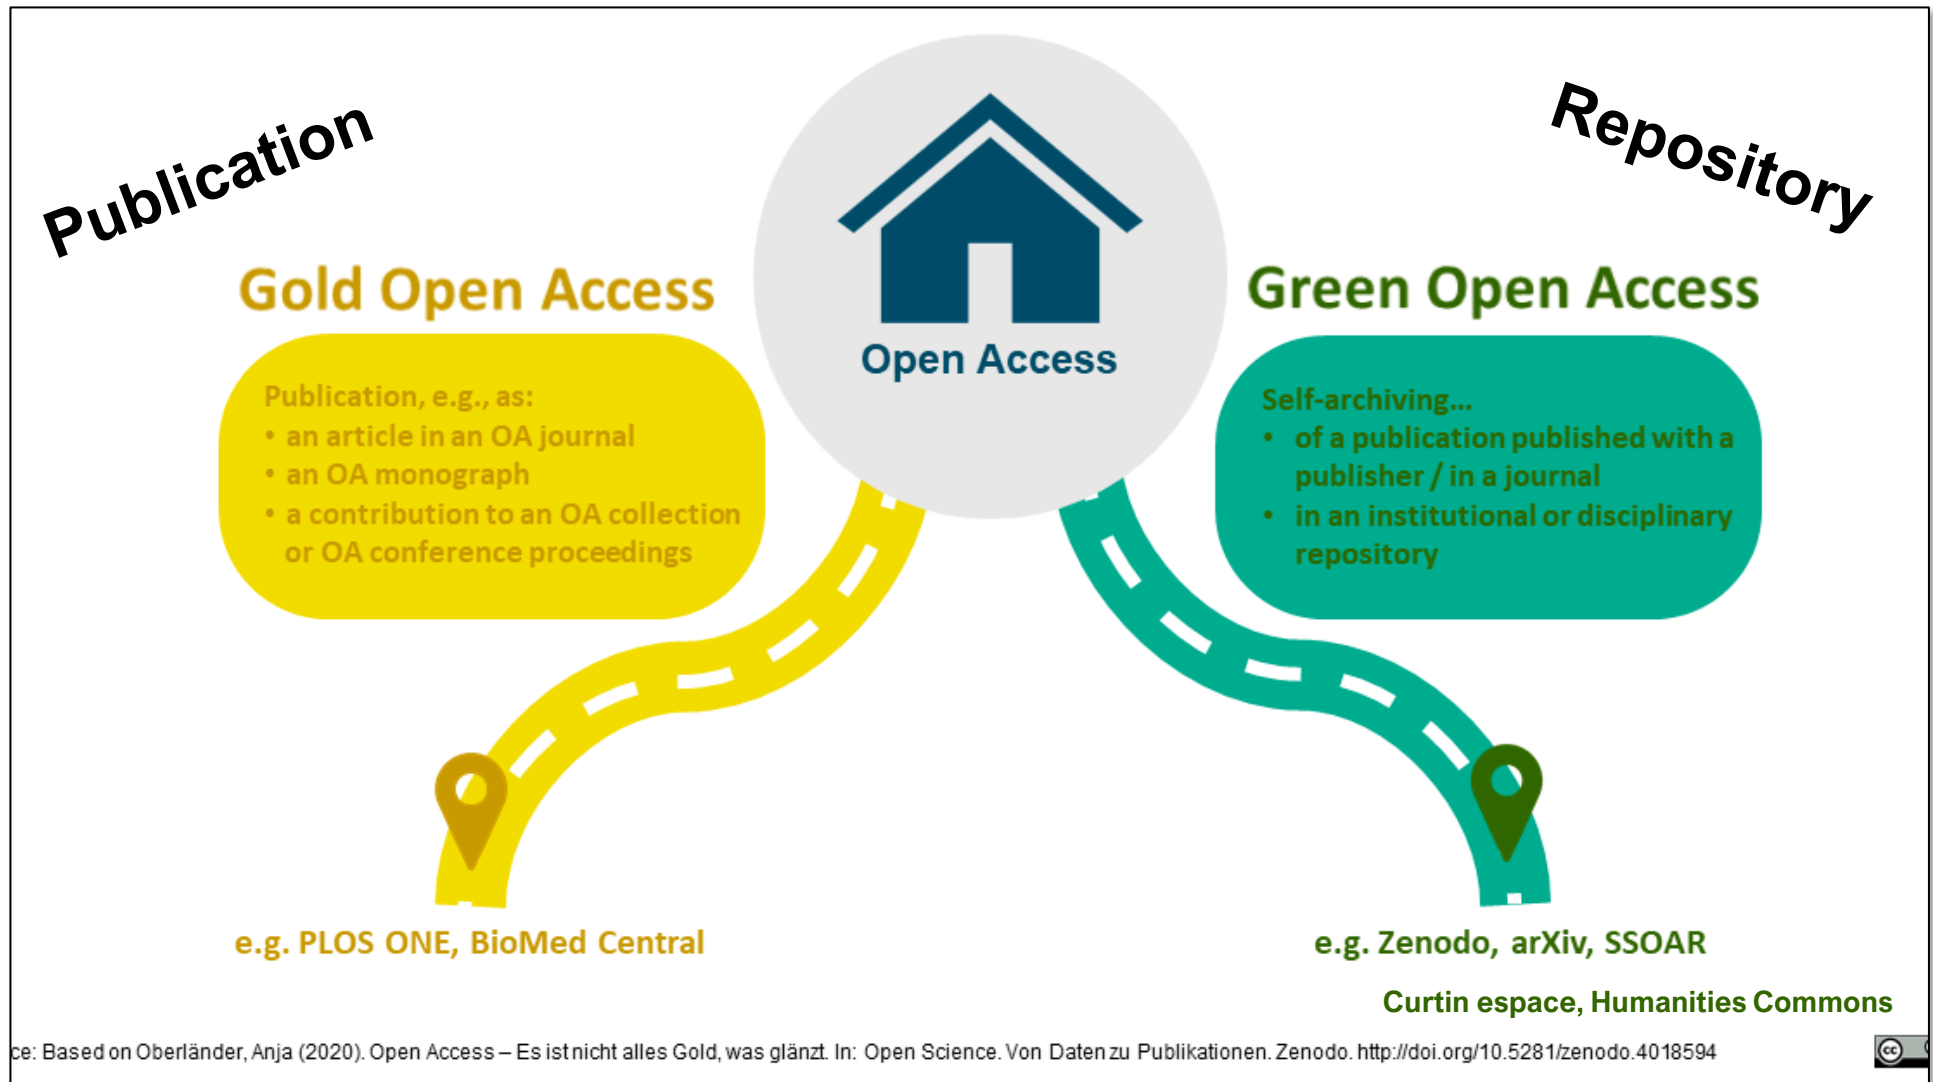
Publication

Repository

Gold Open Access

Open Access

Green Open Access

Publication, e.g., as:
• an article in an OA journal
• an OA monograph
• a contribution to an OA collection or OA conference proceedings

Self-archiving...
• of a publication published with a publisher / in a journal
• in an institutional or disciplinary repository

e.g. PLOS ONE, BioMed Central

e.g. Zenodo, arXiv, SSOAR

Curtin espace, Humanities Commons

ce: Based on Oberländer, Anja (2020). Open Access – Es ist nicht alles Gold, was glänzt. In: Open Science. Von Daten zu Publikationen. Zenodo. http://doi.org/10.5281/zenodo.4018594